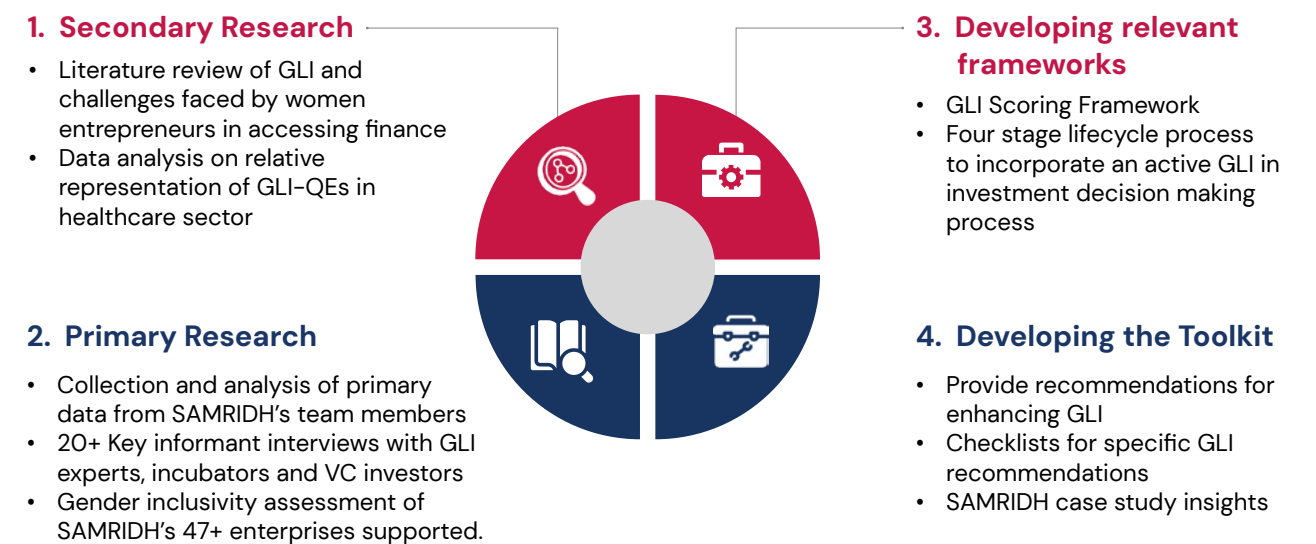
1. Secondary Research

- Literature review of GLI and challenges faced by women entrepreneurs in accessing finance
- Data analysis on relative representation of GLI-QEs in healthcare sector

3. Developing relevant frameworks

- GLI Scoring Framework
- Four stage lifecycle process to incorporate an active GLI in investment decision making process

2. Primary Research

- Collection and analysis of primary data from SAMRIDH's team members
- 20+ Key informant interviews with GLI experts, incubators and VC investors
- Gender inclusivity assessment of SAMRIDH's 47+ enterprises supported.

4. Developing the Toolkit

- Provide recommendations for enhancing GLI
- Checklists for specific GLI recommendations
- SAMRIDH case study insights